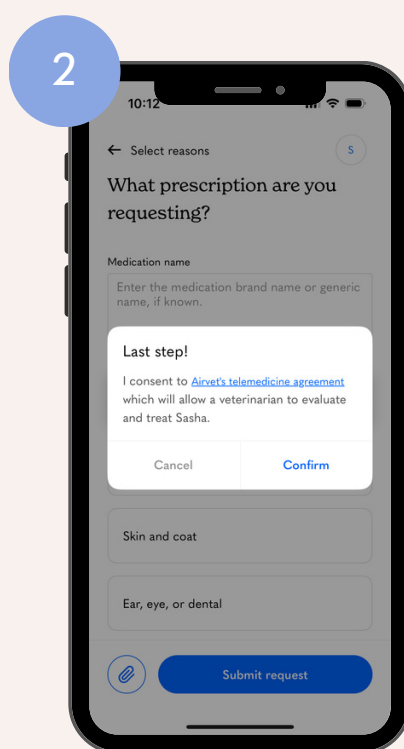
2

10:12

← Select reasons

S

What prescription are you requesting?

Medication name

Enter the medication brand name or generic name, if known.

Last step!

I consent to Airvet's telemedicine agreement which will allow a veterinarian to evaluate and treat Sasha.

Cancel

Confirm

Skin and coat

Ear, eye, or dental

Submit request